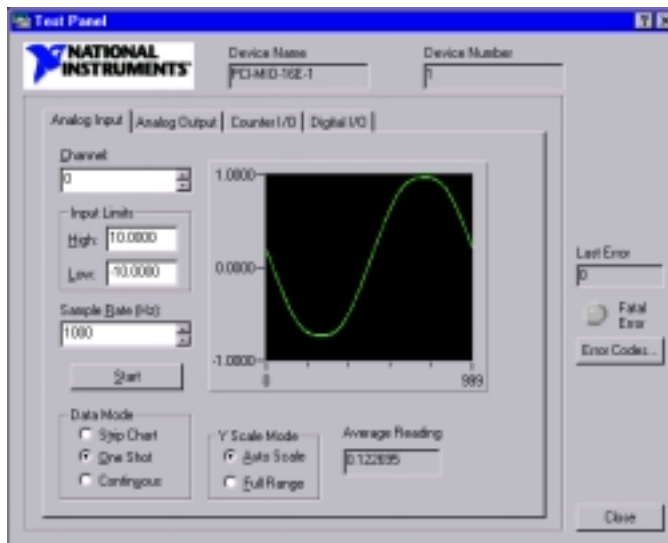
Test Panel

NATIONAL INSTRUMENTS

Device Name
PCI-MIO-16E-1

Device Number
1

Analog Input | Analog Output | Counter I/O | Digital I/O

Channel
0

Input Limits
High: 10.0000
Low: -10.0000

Sample Rate (Hz):
1000

Start

1.0000
0.0000
-1.0000
0
999

Data Mode
Strip Chart
One Shot
Continuous

Y Scale Mode
Auto Scale
Full Range

Average Reading
0.122695

Last Error
0

Fatal Error

Error Codes...

Close